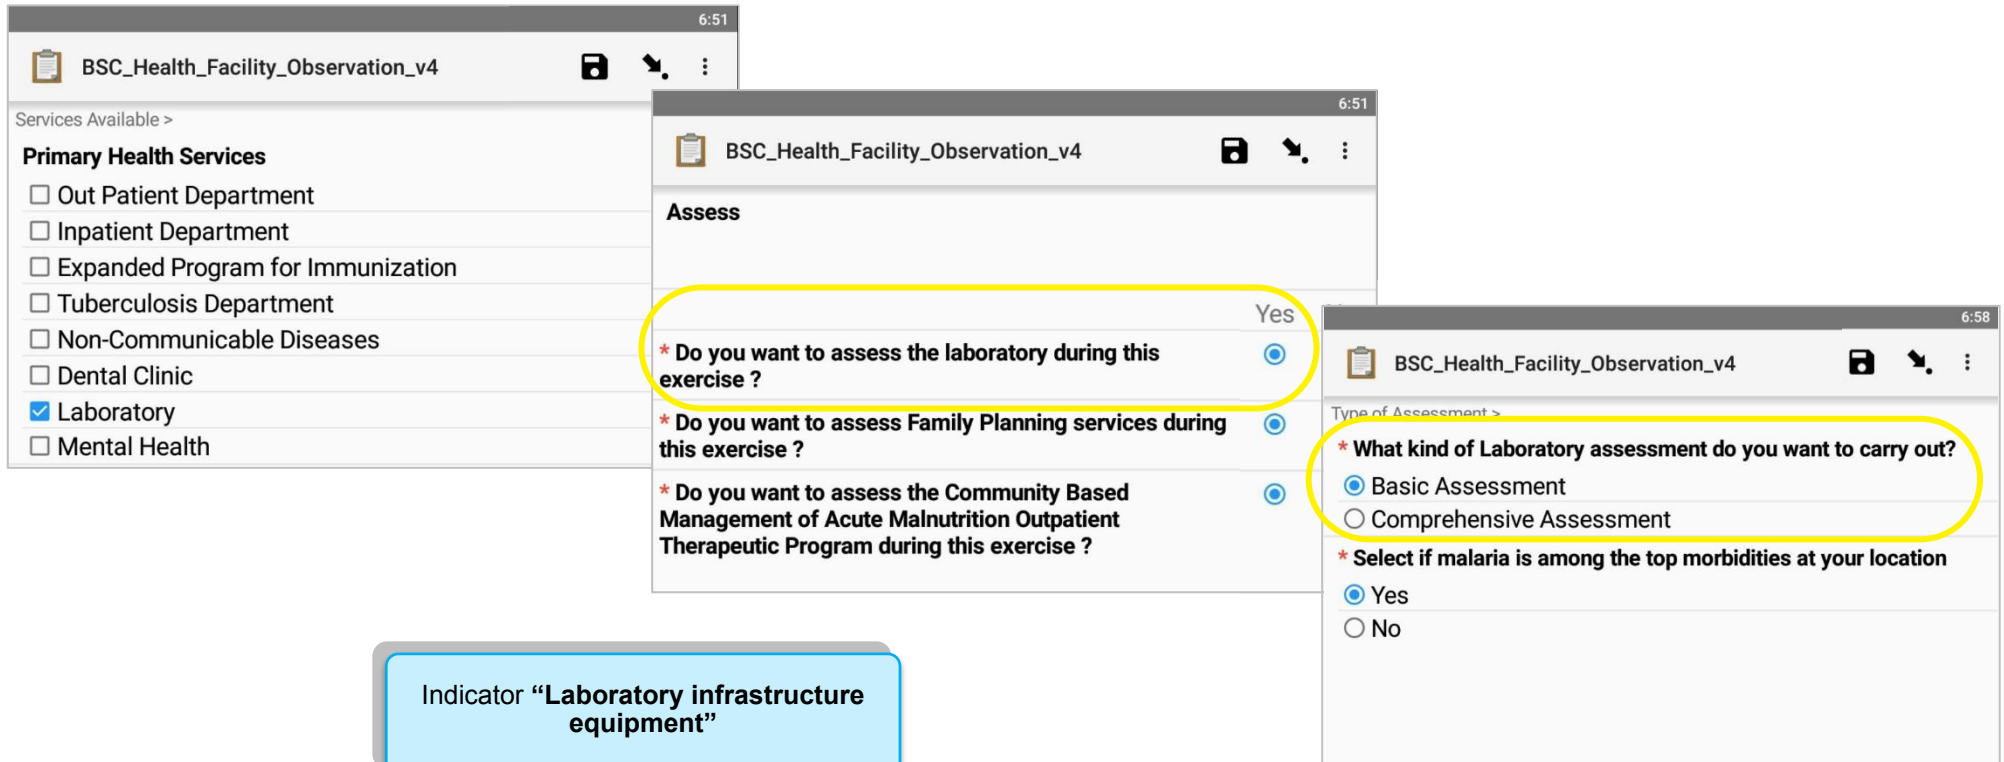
6:51

BSC_Health_Facility_Observation_v4

Services Available >

Primary Health Services

☐ Out Patient Department
☐ Inpatient Department
☐ Expanded Program for Immunization
☐ Tuberculosis Department
☐ Non-Communicable Diseases
☐ Dental Clinic
☑ Laboratory
☐ Mental Health

6:51

BSC_Health_Facility_Observation_v4

Assess

Yes

* Do you want to assess the laboratory during this exercise ?

* Do you want to assess Family Planning services during this exercise ?

* Do you want to assess the Community Based Management of Acute Malnutrition Outpatient Therapeutic Program during this exercise ?

6:58

BSC_Health_Facility_Observation_v4

Type of Assessment >

* What kind of Laboratory assessment do you want to carry out?
Basic Assessment
Comprehensive Assessment

* Select if malaria is among the top morbidities at your location
Yes
No

Indicator “Laboratory infrastructure equipment”